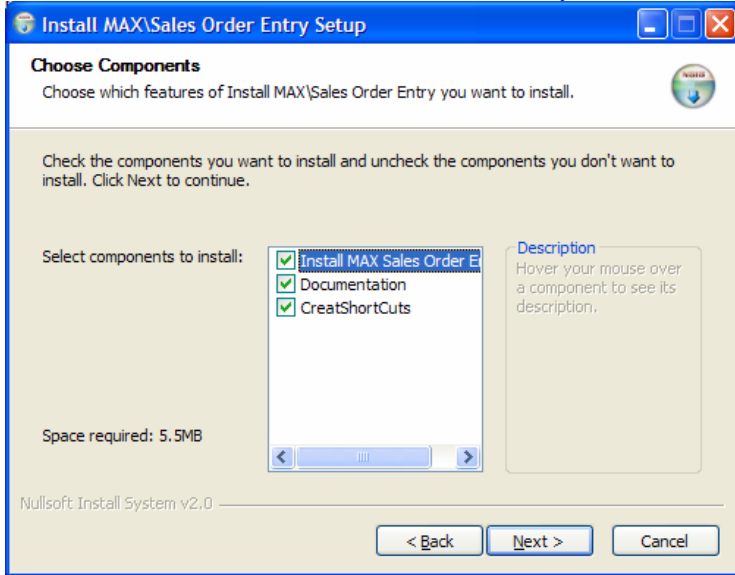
Install MAX\Sales Order Entry Setup

Choose Components
Choose which features of Install MAX\Sales Order Entry you want to install.

Check the components you want to install and uncheck the components you don't want to install. Click Next to continue.

Select components to install:

Install MAX Sales Order E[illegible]
Documentation
CreatShortCuts

Description
Hover your mouse over a component to see its description.

Space required: 5.5MB

Nullsoft Install System v2.0

< Back
Next >
Cancel